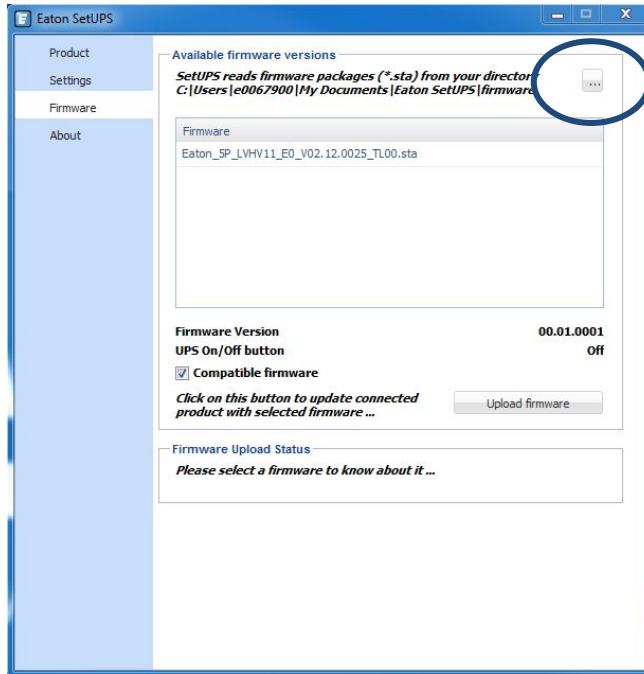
Eaton SetUPS

Product
Settings
Firmware
About

Available firmware versions

SetUPS reads firmware packages (*.sta) from your director
C:|Users|e0067900|My Documents|Eaton SetUPS|firmware

...

Firmware
Eaton_5P_LVHV11_E0_V02.12.0025_TL00.sta

Firmware Version 00.01.0001
UPS On/Off button Off

Compatible firmware

Click on this button to update connected product with selected firmware ...

Upload firmware

Firmware Upload Status

Please select a firmware to know about it ...